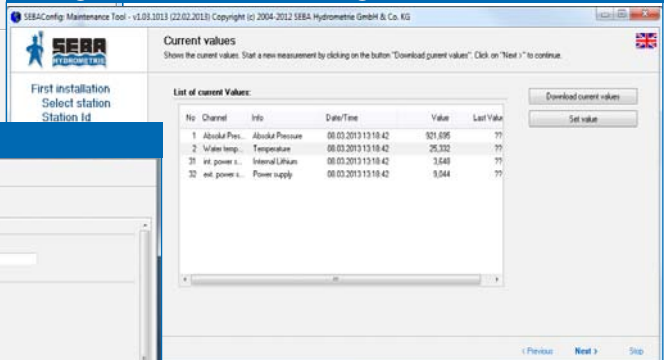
SEBAConfig: Maintenance Tool - v1.03.1013 (22.02.2013) Copyright (c) 2004-2012 SEBA Hydrometrie GmbH & Co. KG

SEBA HYDROMETRIE

Current values
Shows the current values. Start a new measurement by clicking on the button "Download current values". Click on "Next >" to continue.

First installation
Select station
Station Id

List of current Values:

| No | Channel | Info | Date/Time | Value | Last Value |
|---|---|---|---|---|---|
| 1 | Absolut Pres... | Absolut Pressure | 08.03.2013 13:18:42 | 921,695 | ?? |
| 2 | Water temp... | Temperature | 08.03.2013 13:18:42 | 25,332 | ?? |
| 31 | int. power s... | Internal Lithium | 08.03.2013 13:18:42 | 3,648 | ?? |
| 32 | ext. power s... | Power supply | 08.03.2013 13:18:42 | 9,844 | ?? |

Download current values
Set value

< Previous
Next >
Stop